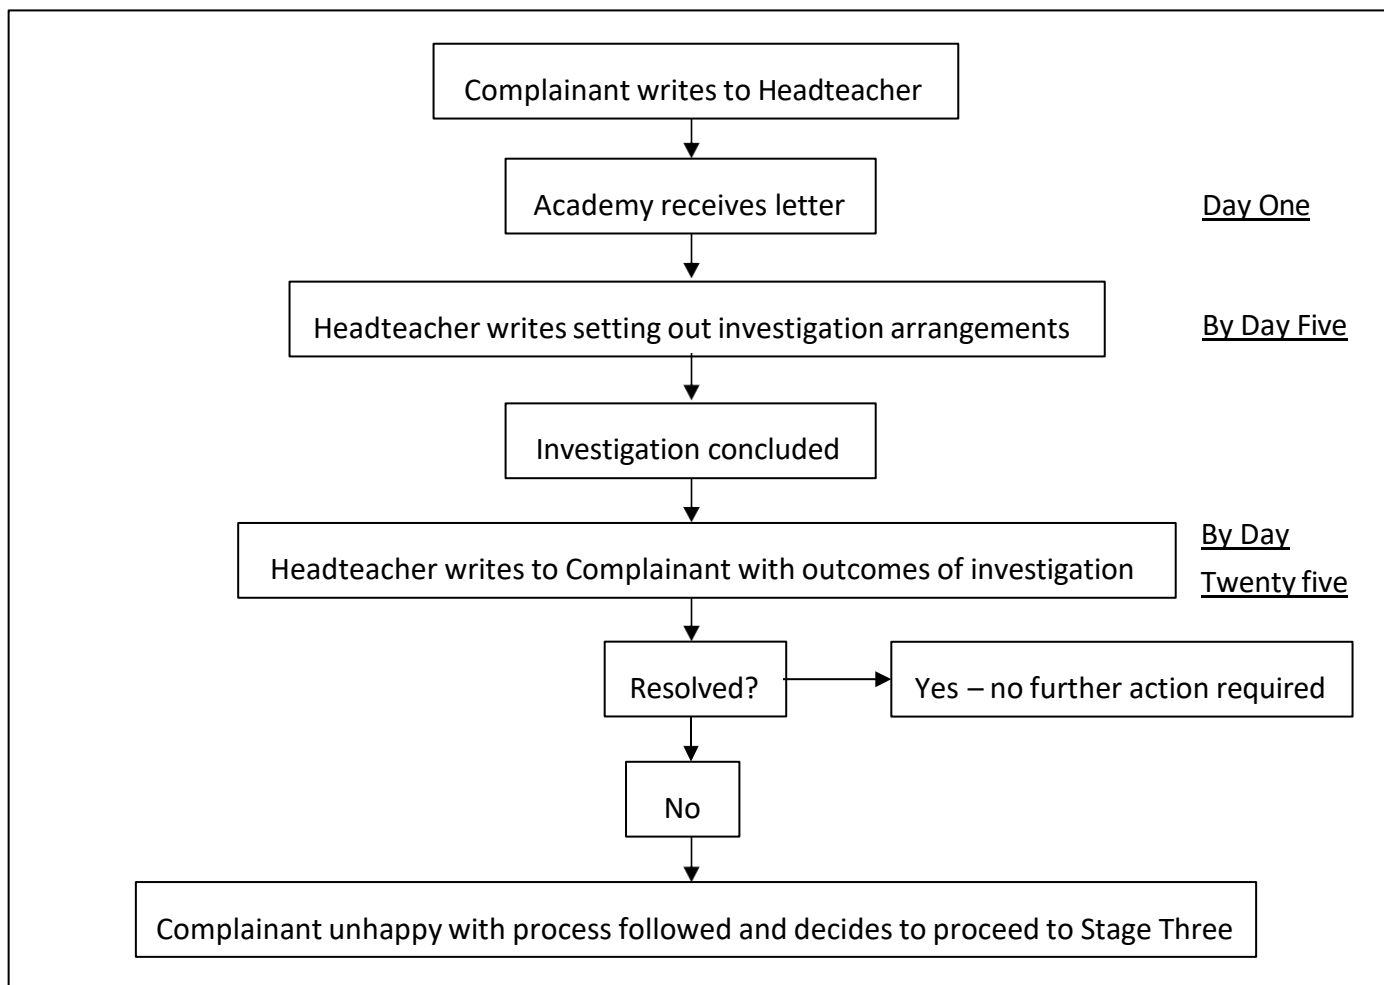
Complainant writes to Headteacher

Academy receives letter

Day One

Headteacher writes setting out investigation arrangements

By Day Five

Investigation concluded

Headteacher writes to Complainant with outcomes of investigation

By Day Twenty five

Resolved?

Yes – no further action required

No

Complainant unhappy with process followed and decides to proceed to Stage Three